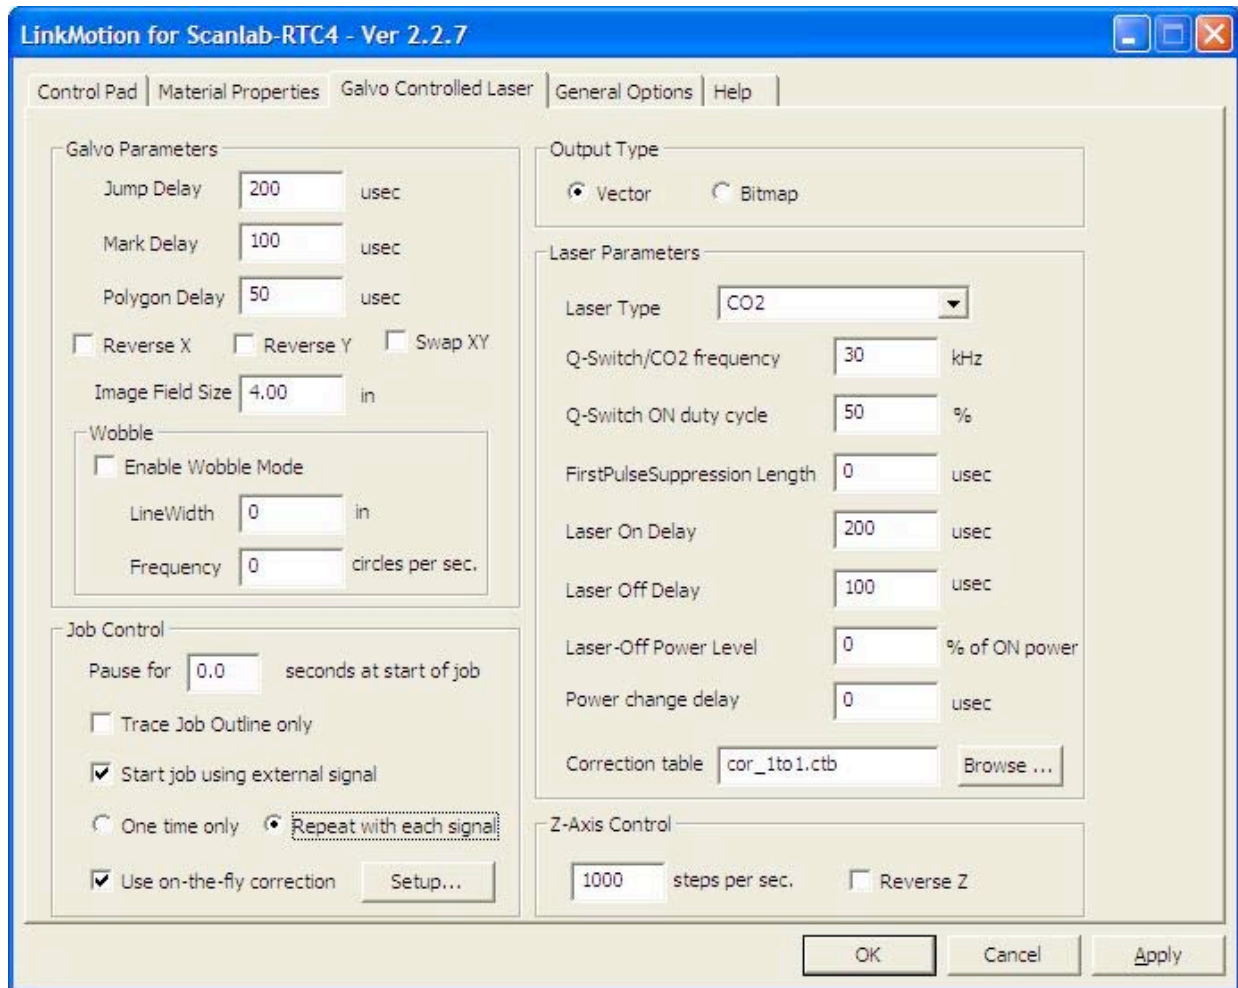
LinkMotion for Scanlab-RTC4 - Ver 2.2.7

Control Pad | Material Properties | Galvo Controlled Laser | General Options | Help

Galvo Parameters
Jump Delay 200 usec
Mark Delay 100 usec
Polygon Delay 50 usec
Reverse X Reverse Y Swap XY
Image Field Size 4.00 in
Wobble
Enable Wobble Mode
LineWidth 0 in
Frequency 0 circles per sec.

Job Control
Pause for 0.0 seconds at start of job
Trace Job Outline only
Start job using external signal
One time only Repeat with each signal
Use on-the-fly correction Setup...

Output Type
Vector Bitmap

Laser Parameters
Laser Type CO2
Q-Switch/CO2 frequency 30 kHz
Q-Switch ON duty cycle 50 %
FirstPulseSuppression Length 0 usec
Laser On Delay 200 usec
Laser Off Delay 100 usec
Laser-Off Power Level 0 % of ON power
Power change delay 0 usec
Correction table cor_1to1.ctb Browse ...

Z-Axis Control
1000 steps per sec. Reverse Z

OK Cancel Apply